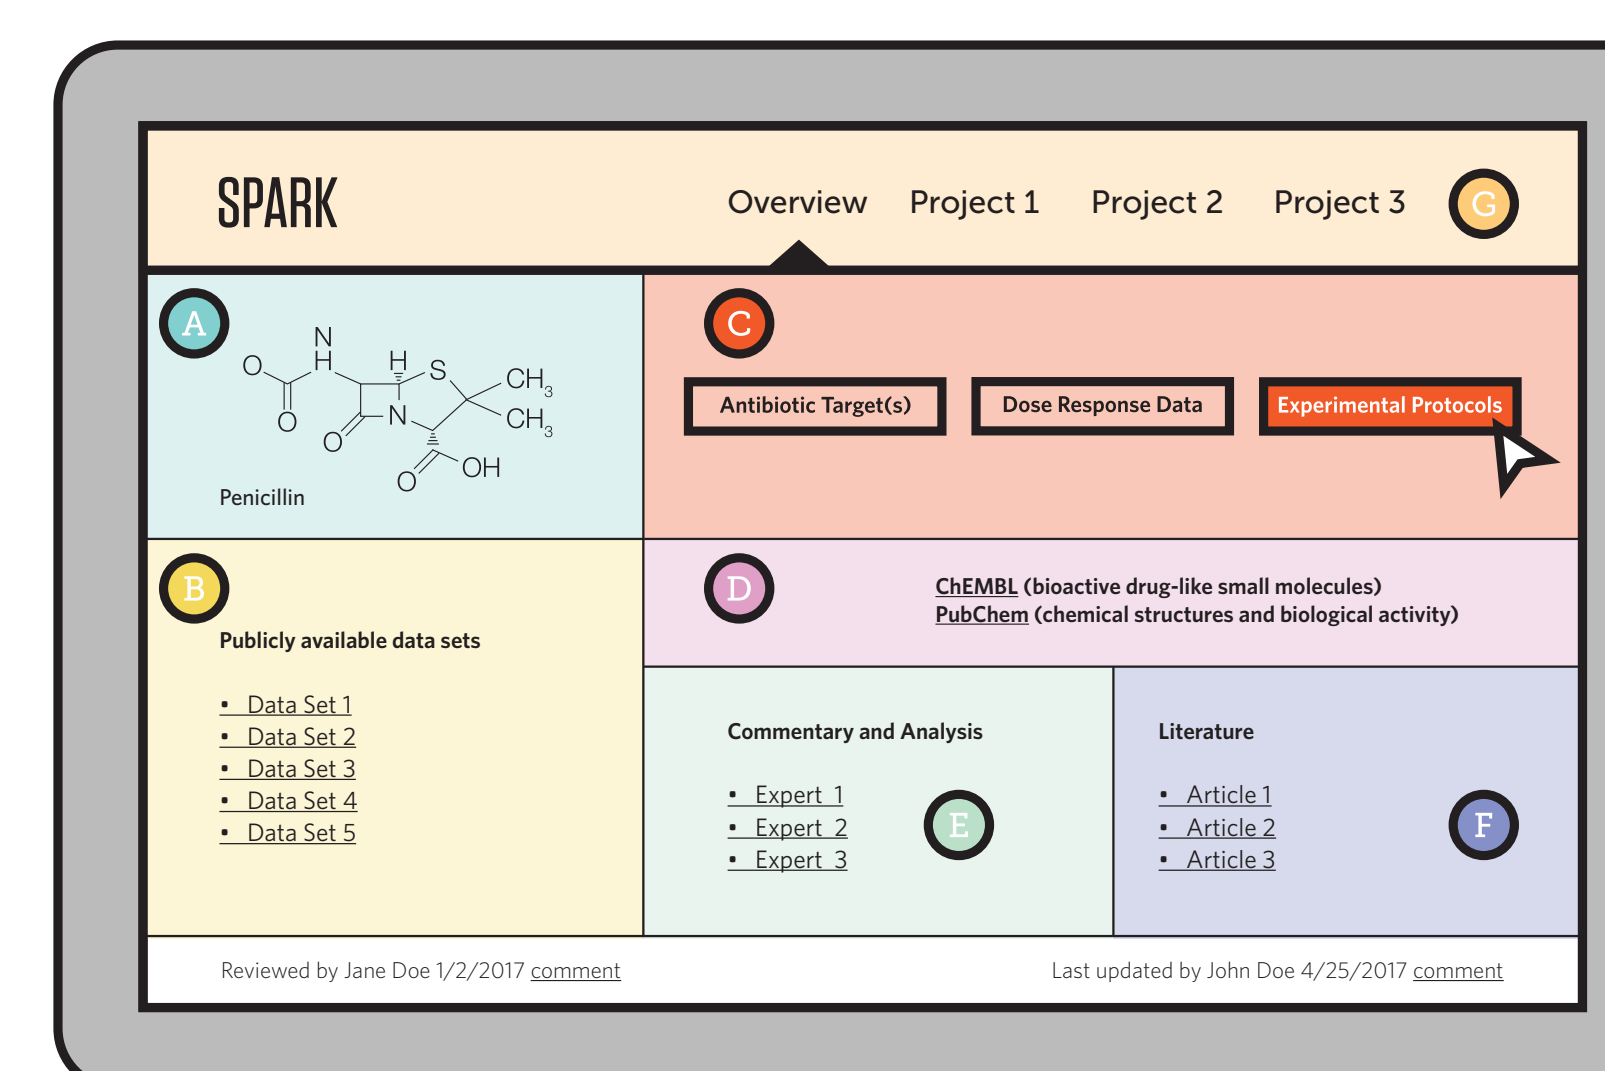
SPARK

Overview Project 1 Project 2 Project 3

G

A

O

N
H

H

S

$CH_3$

$CH_3$

O

N

O

O

OH

Penicillin

C

Antibiotic Target(s)

Dose Response Data

Experimental Protocols

B

Publicly available data sets

• Data Set 1
• Data Set 2
• Data Set 3
• Data Set 4
• Data Set 5

D

ChEMBL (bioactive drug-like small molecules)
PubChem (chemical structures and biological activity)

Commentary and Analysis

• Expert 1
• Expert 2
• Expert 3

E

Literature

• Article 1
• Article 2
• Article 3

F

Reviewed by Jane Doe 1/2/2017 comment

Last updated by John Doe 4/25/2017 comment